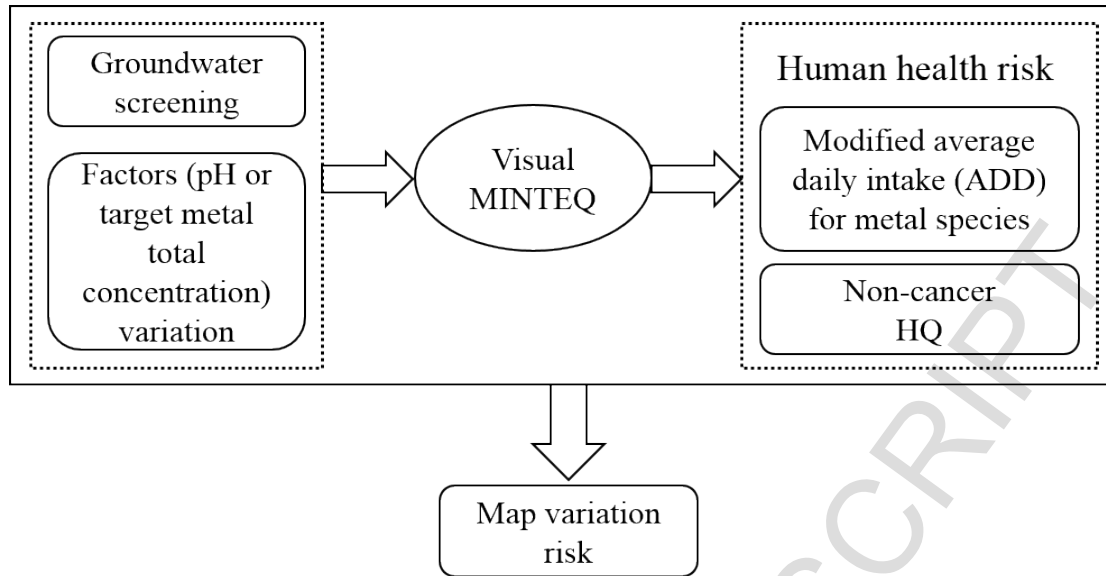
Groundwater screening

Factors (pH or target metal total concentration) variation

Visual MINTEQ

Human health risk

Modified average daily intake (ADD) for metal species

Non-cancer HQ

Map variation risk

SCRIPT